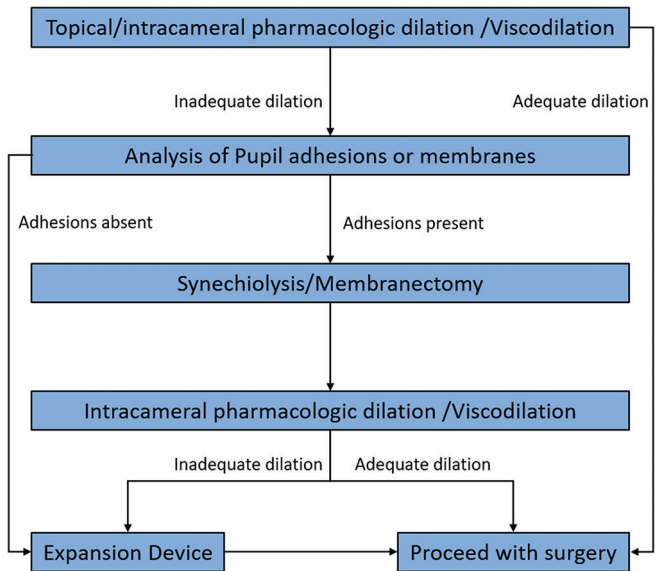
Topical/intracameral pharmacologic dilation /Viscodilation

Inadequate dilation

Adequate dilation

Analysis of Pupil adhesions or membranes

Adhesions absent

Adhesions present

Synechiolysis/Membranectomy

Intracameral pharmacologic dilation /Viscodilation

Inadequate dilation

Adequate dilation

Expansion Device

Proceed with surgery